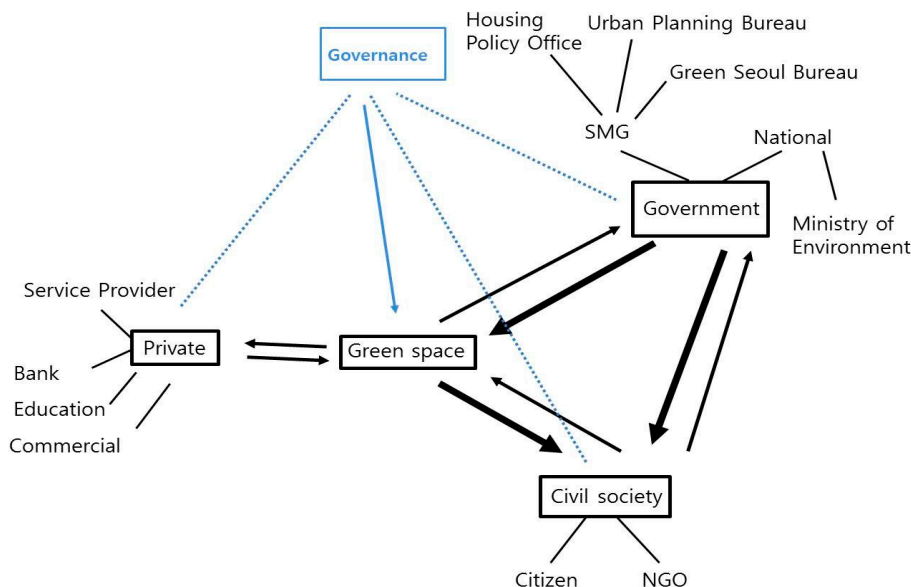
Housing Policy Office

Urban Planning Bureau

Green Seoul Bureau

Governance

SMG

National

Government

Ministry of Environment

Service Provider

Private

Green space

Bank

Education

Commercial

Civil society

Citizen

NGO